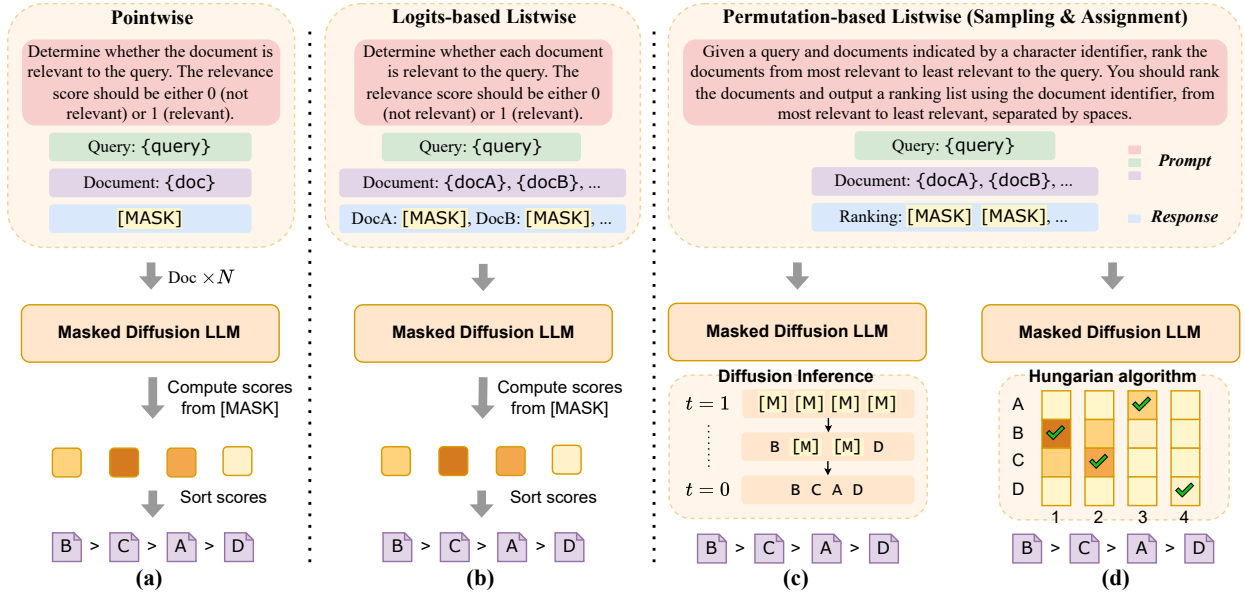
Pointwise

Determine whether the document is relevant to the query. The relevance score should be either 0 (not relevant) or 1 (relevant).

Query: {query}

Document: {doc}

[MASK]

Doc $\times N$

Masked Diffusion LLM

Compute scores from [MASK]

Sort scores

B > C > A > D

(a)

Logits-based Listwise

Determine whether each document is relevant to the query. The relevance score should be either 0 (not relevant) or 1 (relevant).

Query: {query}

Document: {docA}, {docB}, ...

DocA: [MASK], DocB: [MASK], ...

Masked Diffusion LLM

Compute scores from [MASK]

Sort scores

B > C > A > D

(b)

Permutation-based Listwise (Sampling & Assignment)

Given a query and documents indicated by a character identifier, rank the documents from most relevant to least relevant to the query. You should rank the documents and output a ranking list using the document identifier, from most relevant to least relevant, separated by spaces.

Query: {query}

Document: {docA}, {docB}, ...

Ranking: [MASK] [MASK], ...

Prompt

Response

Masked Diffusion LLM

Diffusion Inference

$t=1$ [M] [M] [M] [M]

B [M] [M] D

$t=0$ B C A D

B > C > A > D

(c)

Masked Diffusion LLM

Hungarian algorithm

A
B
C
D

1 2 3 4

B > C > A > D

(d)